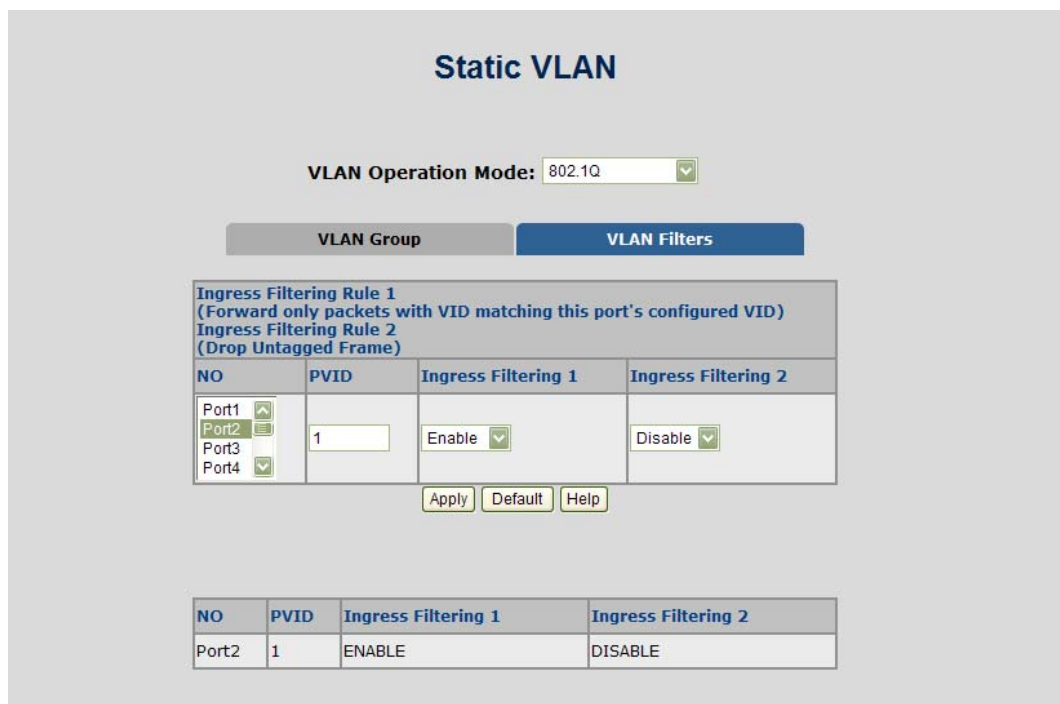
Static VLAN

VLAN Operation Mode: 802.1Q

VLAN Group | VLAN Filters

Ingress Filtering Rule 1
(Forward only packets with VID matching this port's configured VID)
Ingress Filtering Rule 2
(Drop Untagged Frame)

| NO | PVID | Ingress Filtering 1 | Ingress Filtering 2 |
|---|---|---|---|
| Port1 Port2 Port3 Port4 | 1 | Enable | Disable |

Apply Default Help

| NO | PVID | Ingress Filtering 1 | Ingress Filtering 2 |
|---|---|---|---|
| Port2 | 1 | ENABLE | DISABLE |